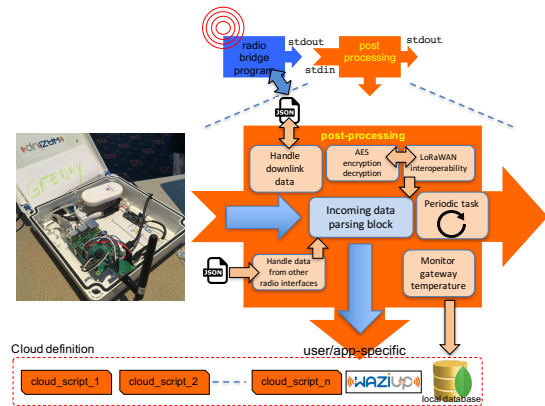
radio bridge program

stdout

post processing

stdout

stdin

JSON

post-processing

Handle downlink data

AES encryption decryption

LoRaWAN interoperability

Incoming data parsing block

Periodic task

JSON

Handle data from other radio interfaces

Monitor gateway temperature

user/app-specific

Cloud definition

cloud_script_1

cloud_script_2

cloud_script_n

WAZIUP

local database

GATEWAY